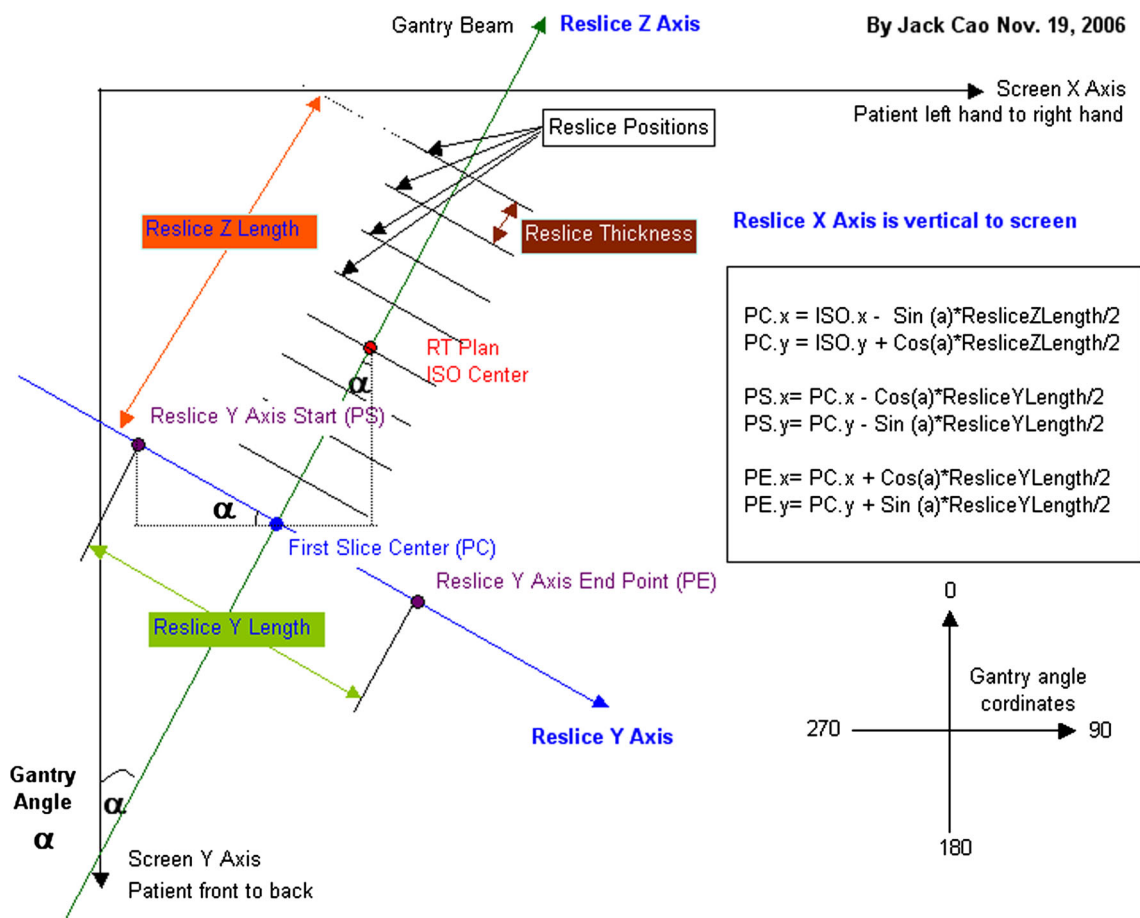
Gantry Beam

Reslice Z Axis

By Jack Cao Nov. 19, 2006

Screen X Axis
Patient left hand to right hand

Reslice Positions

Reslice Z Length

Reslice Thickness

Reslice X Axis is vertical to screen

PC.x = ISO.x - Sin (a)*ResliceZLength/2
PC.y = ISO.y + Cos(a)*ResliceZLength/2

PS.x= PC.x - Cos(a)*ResliceYLength/2
PS.y= PC.y - Sin (a)*ResliceYLength/2

PE.x= PC.x + Cos(a)*ResliceYLength/2
PE.y= PC.y + Sin (a)*ResliceYLength/2

RT Plan
ISO Center

$\alpha$

Reslice Y Axis Start (PS)

$\alpha$

First Slice Center (PC)

Reslice Y Axis End Point (PE)

Reslice Y Length

0

Gantry angle
cordinates

270

90

Reslice Y Axis

Gantry
Angle
$\alpha$

$\alpha$

Screen Y Axis
Patient front to back

180